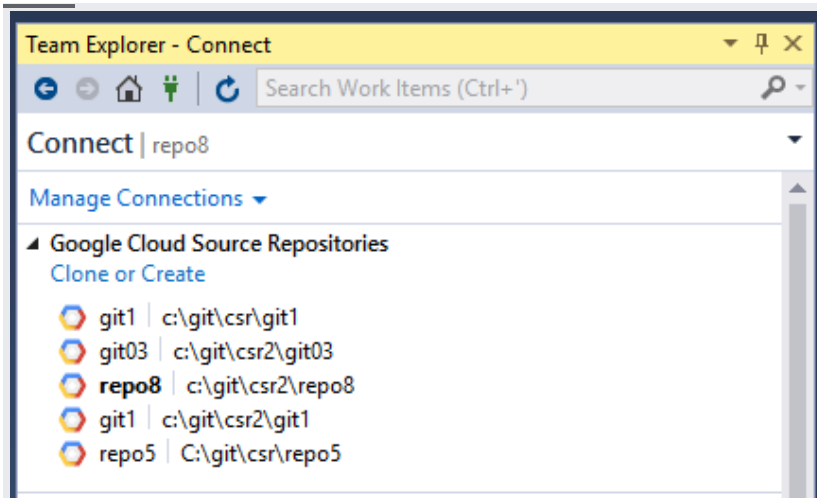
Team Explorer - Connect

Search Work Items (Ctrl+')

Connect | repo8

Manage Connections

Google Cloud Source Repositories

Clone or Create

git1 | c:\git\csr\git1

git03 | c:\git\csr2\git03

**repo8** | c:\git\csr2\repo8

git1 | c:\git\csr2\git1

repo5 | C:\git\csr\repo5